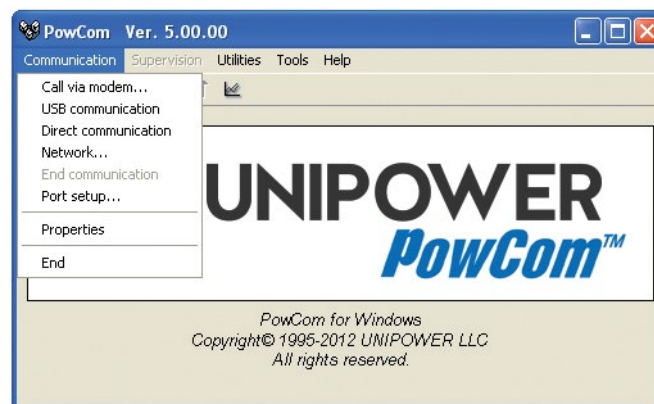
PowCom Ver. 5.00.00

Communication Supervision Utilities Tools Help

Call via modem...
USB communication
Direct communication
Network...
End communication
Port setup...

Properties

End

UNIPOWER
PowCom™

PowCom for Windows
Copyright© 1995-2012 UNIPOWER LLC
All rights reserved.